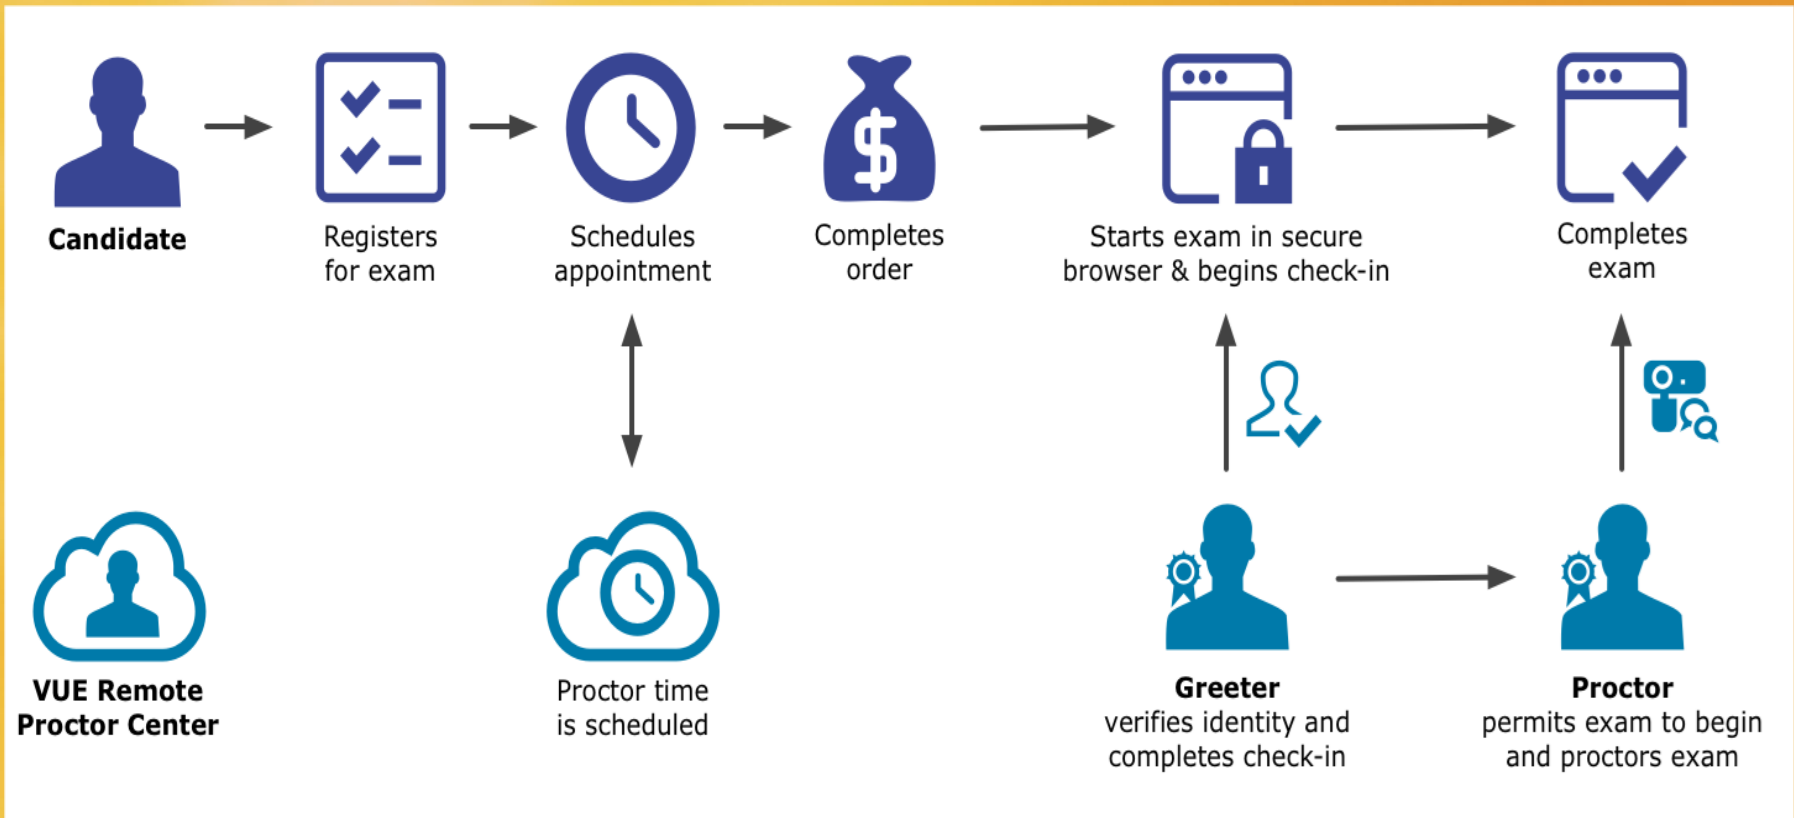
Candidate

Registers for exam

Schedules appointment

Completes order

Starts exam in secure browser & begins check-in

Completes exam

VUE Remote Proctor Center

Proctor time is scheduled

Greeter
verifies identity and completes check-in

Proctor
permits exam to begin and proctors exam